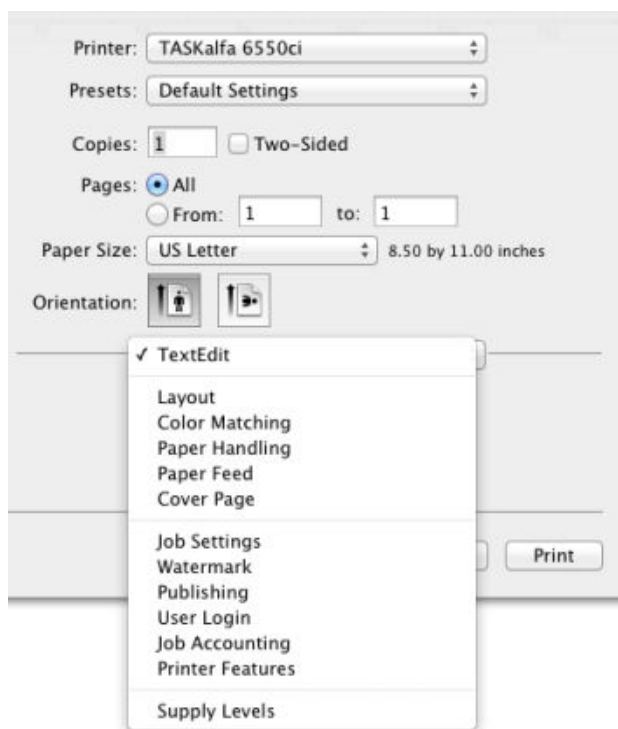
Printer: TASKalfa 6550ci

Presets: Default Settings

Copies: 1 Two-Sided

Pages: All
From: 1 to: 1

Paper Size: US Letter 8.50 by 11.00 inches

Orientation:

✓ TextEdit

Layout
Color Matching
Paper Handling
Paper Feed
Cover Page

Job Settings
Watermark
Publishing
User Login
Job Accounting
Printer Features

Supply Levels

Print